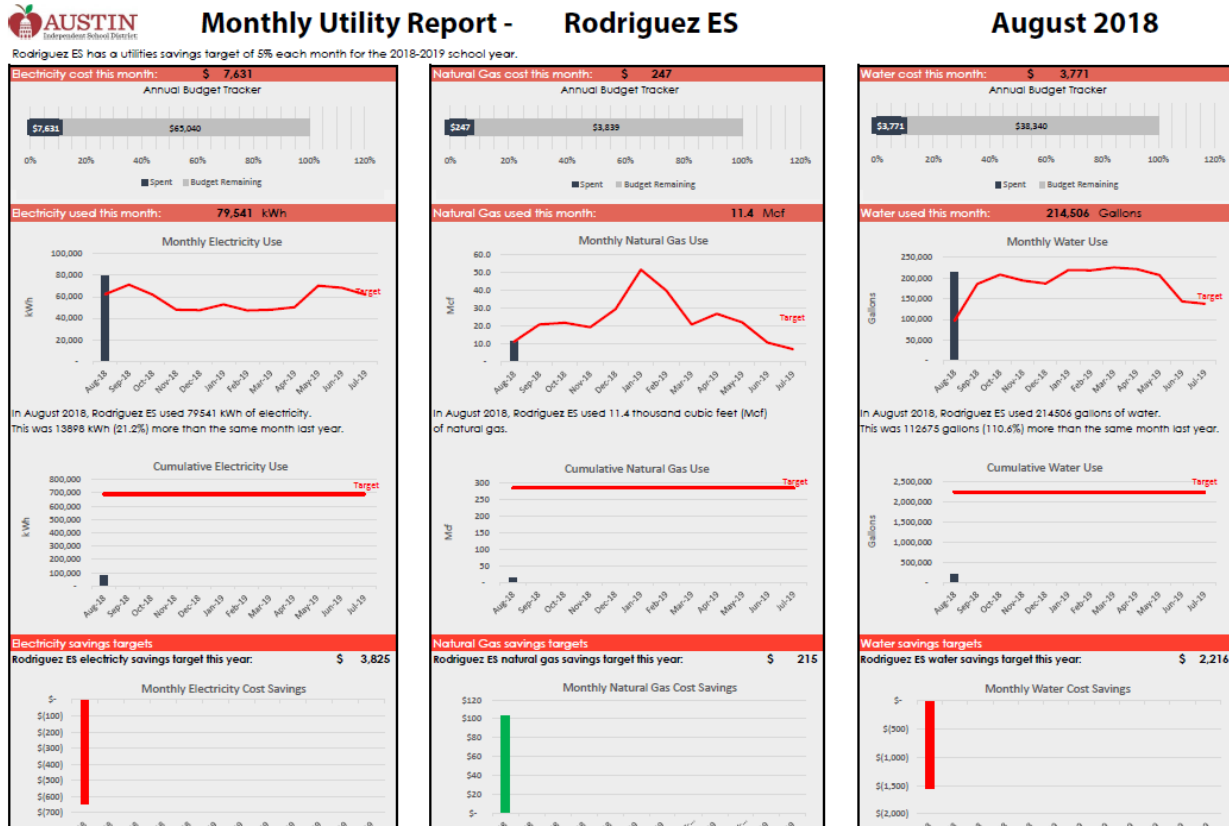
AUSTIN Independent School District

Monthly Utility Report - Rodriguez ES August 2018

Rodriguez ES has a utilities savings target of 5% each month for the 2018-2019 school year.

Electricity cost this month: $ 7,631

Annual Budget Tracker

$7,631 $65,040

0% 20% 40% 60% 80% 100% 120%

Spent Budget Remaining

Electricity used this month: 79,541 kWh

Monthly Electricity Use

100,000 80,000 60,000 40,000 20,000 -

kWh

Target

Aug-18 Sep-18 Oct-18 Nov-18 Dec-18 Jan-19 Feb-19 Mar-19 Apr-19 May-19 Jun-19 Jul-19

In August 2018, Rodriguez ES used 79541 kWh of electricity. This was 13898 kWh (21.2%) more than the same month last year.

Cumulative Electricity Use

800,000 700,000 600,000 500,000 400,000 300,000 200,000 100,000 -

kWh

Target

Aug-18 Sep-18 Oct-18 Nov-18 Dec-18 Jan-19 Feb-19 Mar-19 Apr-19 May-19 Jun-19 Jul-19

Electricity savings targets

Rodriguez ES electricity savings target this year: $ 3,825

Monthly Electricity Cost Savings

$- $(100) $(200) $(300) $(400) $(500) $(600) $(700)

Natural Gas cost this month: $ 247

Annual Budget Tracker

$247 $3,839

0% 20% 40% 60% 80% 100% 120%

Spent Budget Remaining

Natural Gas used this month: 11.4 Mcf

Monthly Natural Gas Use

60.0 50.0 40.0 30.0 20.0 10.0 -

Mcf

Target

Aug-18 Sep-18 Oct-18 Nov-18 Dec-18 Jan-19 Feb-19 Mar-19 Apr-19 May-19 Jun-19 Jul-19

In August 2018, Rodriguez ES used 11.4 thousand cubic feet (Mcf) of natural gas.

Cumulative Natural Gas Use

300 250 200 150 100 50 -

Mcf

Target

Aug-18 Sep-18 Oct-18 Nov-18 Dec-18 Jan-19 Feb-19 Mar-19 Apr-19 May-19 Jun-19 Jul-19

Natural Gas savings targets

Rodriguez ES natural gas savings target this year: $ 215

Monthly Natural Gas Cost Savings

$120 $100 $80 $60 $40 $20 $-

Water cost this month: $ 3,771

Annual Budget Tracker

$3,771 $38,340

0% 20% 40% 60% 80% 100% 120%

Spent Budget Remaining

Water used this month: 214,506 Gallons

Monthly Water Use

250,000 200,000 150,000 100,000 50,000 -

Gallons

Target

Aug-18 Sep-18 Oct-18 Nov-18 Dec-18 Jan-19 Feb-19 Mar-19 Apr-19 May-19 Jun-19 Jul-19

In August 2018, Rodriguez ES used 214506 gallons of water. This was 112675 gallons (110.6%) more than the same month last year.

Cumulative Water Use

2,500,000 2,000,000 1,500,000 1,000,000 500,000 -

Gallons

Target

Aug-18 Sep-18 Oct-18 Nov-18 Dec-18 Jan-19 Feb-19 Mar-19 Apr-19 May-19 Jun-19 Jul-19

Water savings targets

Rodriguez ES water savings target this year: $ 2,216

Monthly Water Cost Savings

$- $(500) $(1,000) $(1,500) $(2,000)